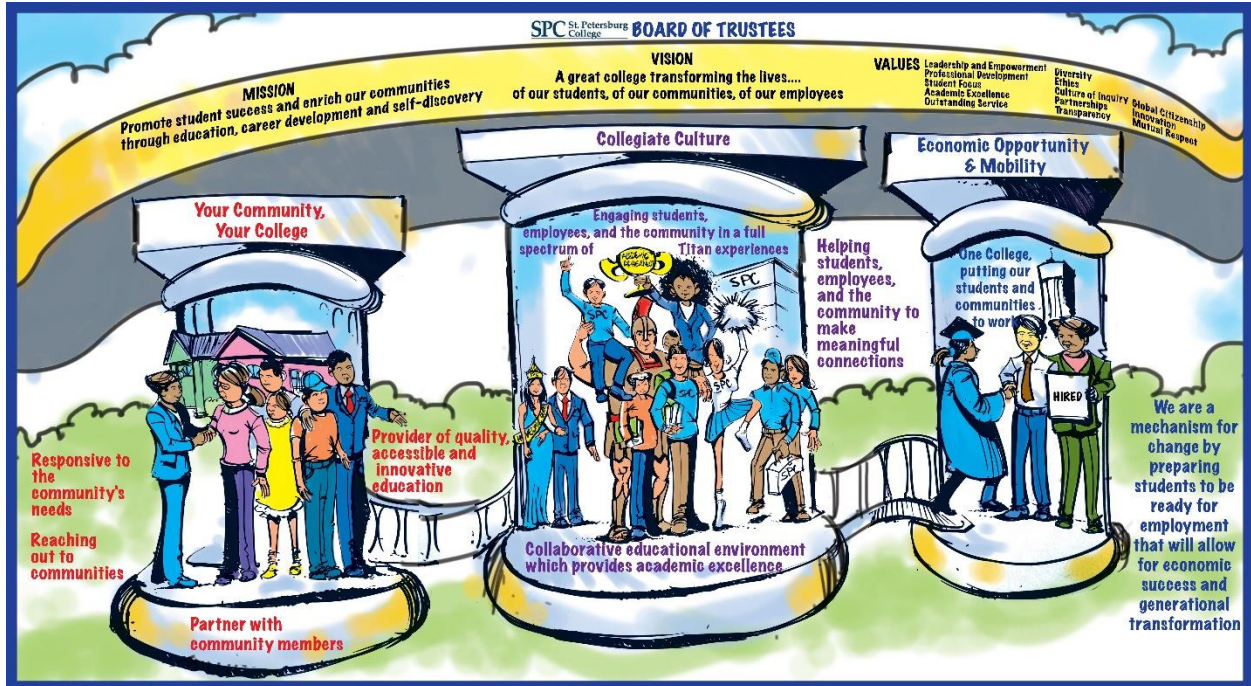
SPC St. Petersburg College BOARD OF TRUSTEES

MISSION
Promote student success and enrich our communities through education, career development and self-discovery

VISION
A great college transforming the lives.... of our students, of our communities, of our employees

VALUES
Leadership and Empowerment
Professional Development
Student Focus
Academic Excellence
Outstanding Service
Diversity
Ethics
Culture of Inquiry
Partnerships
Transparency
Global Citizenship
Innovation
Mutual Respect

Your Community, Your College

Responsive to the community's needs

Reaching out to communities

Provider of quality, accessible and innovative education

Partner with community members

Collegiate Culture

Engaging students, employees, and the community in a full spectrum of Titan experiences

ACADEMIC EXCELLENCE

SPC

SPC

SPC

SPC

Helping students, employees, and the community to make meaningful connections

Collaborative educational environment which provides academic excellence

Economic Opportunity & Mobility

One College, putting our students and communities to work

HIRED

We are a mechanism for change by preparing students to be ready for employment that will allow for economic success and generational transformation